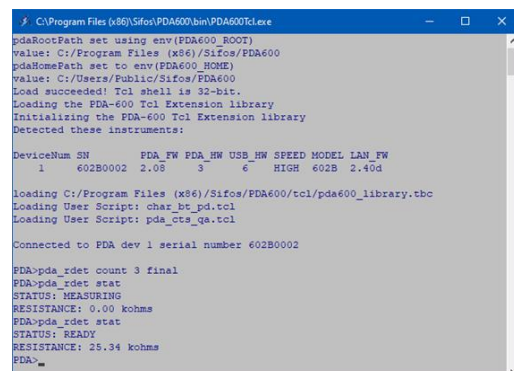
C:\Program Files (x86)\Sifos\PDA600\bin\PDA600Tcl.exe

pdaRootPath set using env(PDA600_ROOT)
value: C:/Program Files (x86)/Sifos/PDA600
pdaHomePath set to env(PDA600_HOME)
value: C:/Users/Public/Sifos/PDA600
Load succeeded! Tcl shell is 32-bit.
Loading the PDA-600 Tcl Extension library
Initializing the PDA-600 Tcl Extension library
Detected these instruments:

| DeviceNum | SN | PDA_FW | PDA_HW | USB_HW | SPEED | MODEL | LAN_FW |
|---|---|---|---|---|---|---|---|
| 1 | 602B0002 | 2.08 | 3 | 6 | HIGH | 602B | 2.40d |

loading C:/Program Files (x86)/Sifos/PDA600/tcl/pda600_library.tbc
Loading User Script: char_bt_pd.tcl
Loading User Script: pda_cts_qa.tcl

Connected to PDA dev 1 serial number 602B0002

PDA>pda_rdet count 3 final
PDA>pda_rdet stat
STATUS: MEASURING
RESISTANCE: 0.00 kohms
PDA>pda_rdet stat
STATUS: READY
RESISTANCE: 25.34 kohms
PDA>_